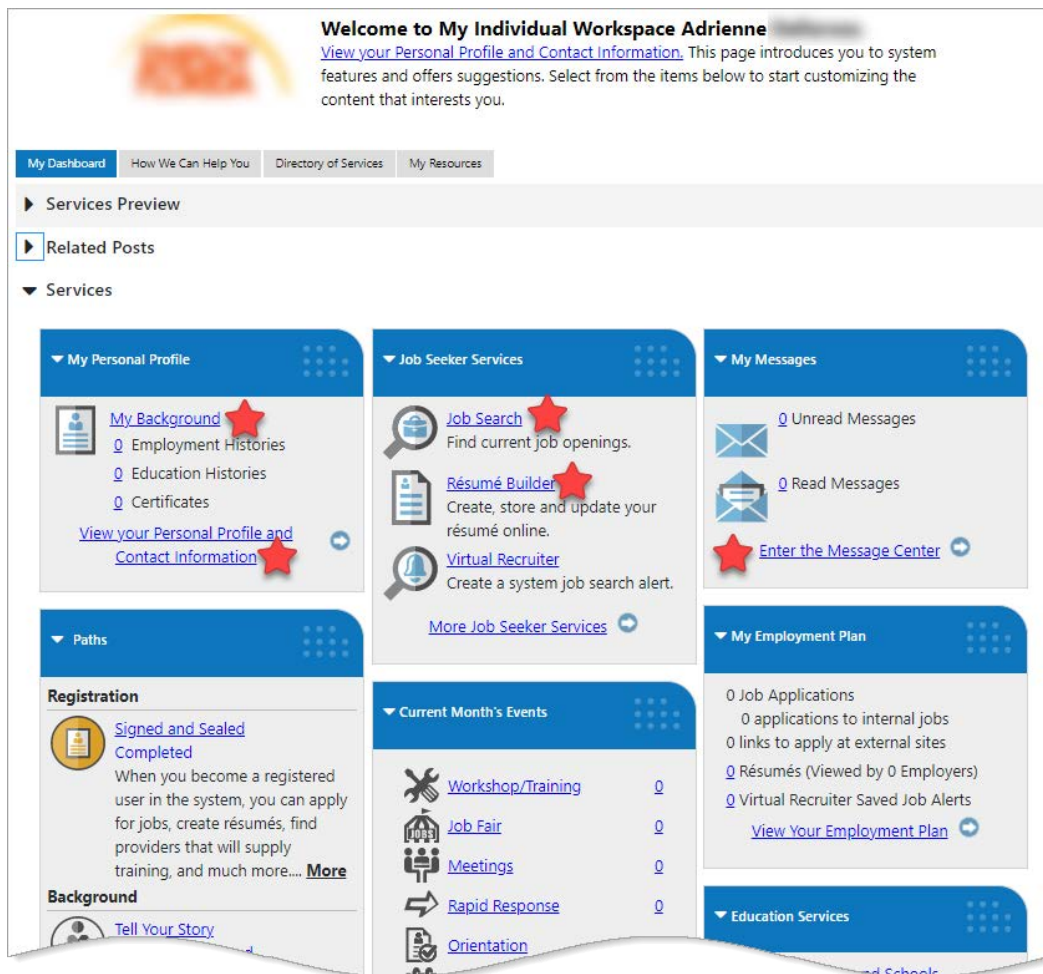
Welcome to My Individual Workspace Adrienne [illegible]

View your Personal Profile and Contact Information. This page introduces you to system features and offers suggestions. Select from the items below to start customizing the content that interests you.

My Dashboard | How We Can Help You | Directory of Services | My Resources

Services Preview

Related Posts

Services

My Personal Profile

My Background
0 Employment Histories
0 Education Histories
0 Certificates

View your Personal Profile and Contact Information

Paths

Registration

Signed and Sealed
Completed
When you become a registered user in the system, you can apply for jobs, create résumés, find providers that will supply training, and much more.... More

Background

Tell Your Story

Job Seeker Services

Job Search
Find current job openings.

Résumé Builder
Create, store and update your résumé online.

Virtual Recruiter
Create a system job search alert.

More Job Seeker Services

Current Month's Events

Workshop/Training 0
JOBS
Job Fair 0
Meetings 0
Rapid Response 0
Orientation

My Messages

0 Unread Messages

0 Read Messages

Enter the Message Center

My Employment Plan

0 Job Applications
0 applications to internal jobs
0 links to apply at external sites
0 Résumés (Viewed by 0 Employers)
0 Virtual Recruiter Saved Job Alerts

View Your Employment Plan

Education Services